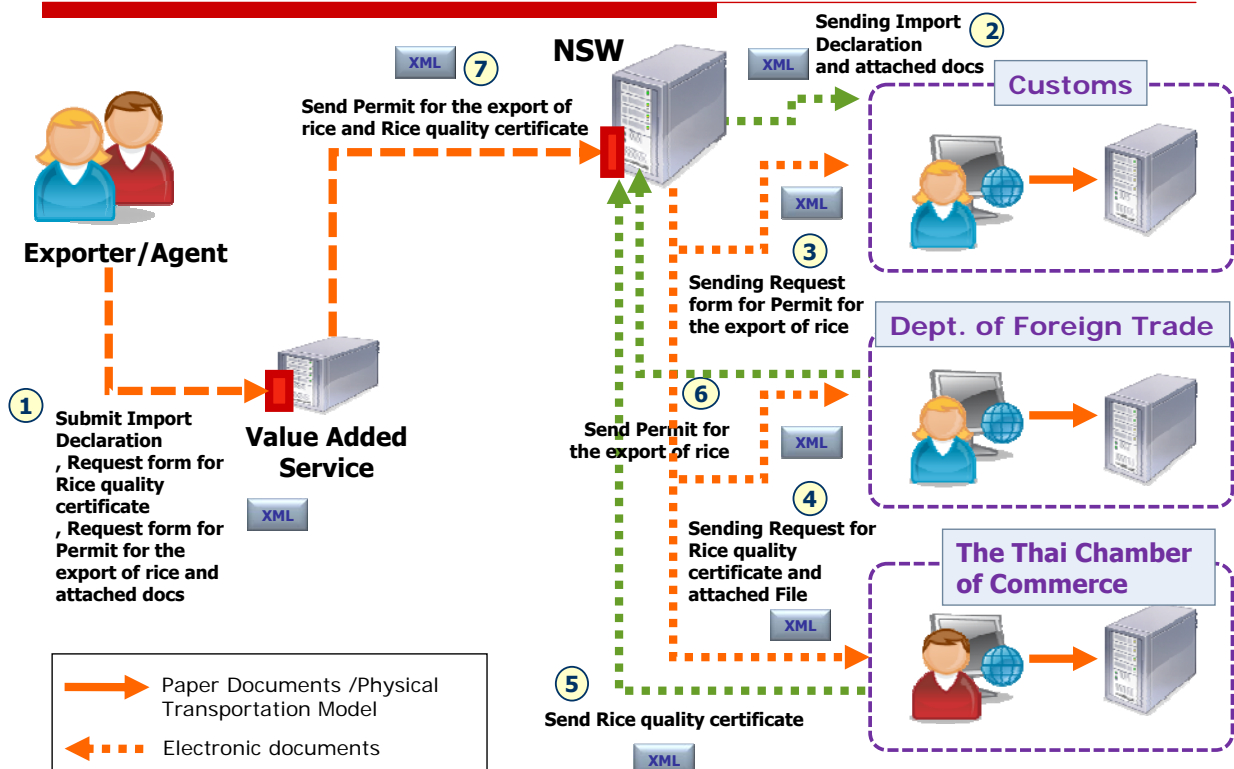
NSW

XML

7

Send Permit for the export of rice and Rice quality certificate

Sending Import Declaration and attached docs

2

XML

Customs

Exporter/Agent

XML

3

Sending Request form for Permit for the export of rice

Dept. of Foreign Trade

1

Submit Import Declaration , Request form for Rice quality certificate , Request form for Permit for the export of rice and attached docs

Value Added Service

XML

6

Send Permit for the export of rice

XML

4

Sending Request for Rice quality certificate and attached File

XML

The Thai Chamber of Commerce

5

Send Rice quality certificate

XML

Paper Documents /Physical Transportation Model

Electronic documents